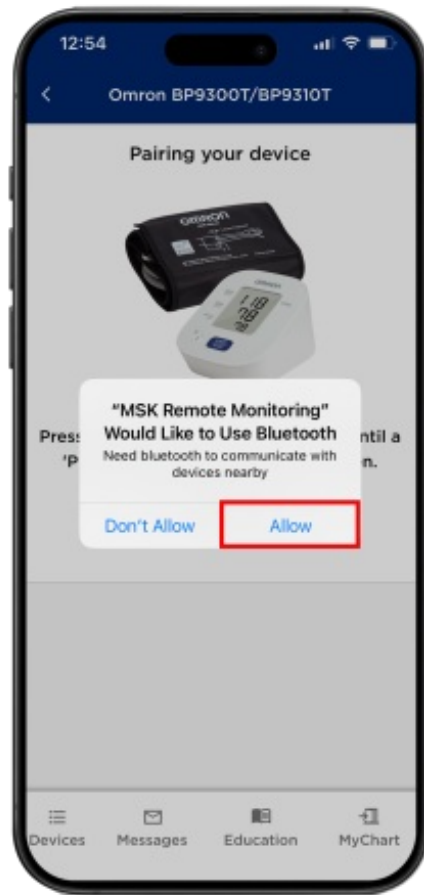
12:54

<

Omron BP9300T/BP9310T

Pairing your device

OMRON

OMRON

Press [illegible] until a 'P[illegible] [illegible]n.

"MSK Remote Monitoring" Would Like to Use Bluetooth

Need bluetooth to communicate with devices nearby

Don't Allow

Allow

Devices

Messages

Education

MyChart